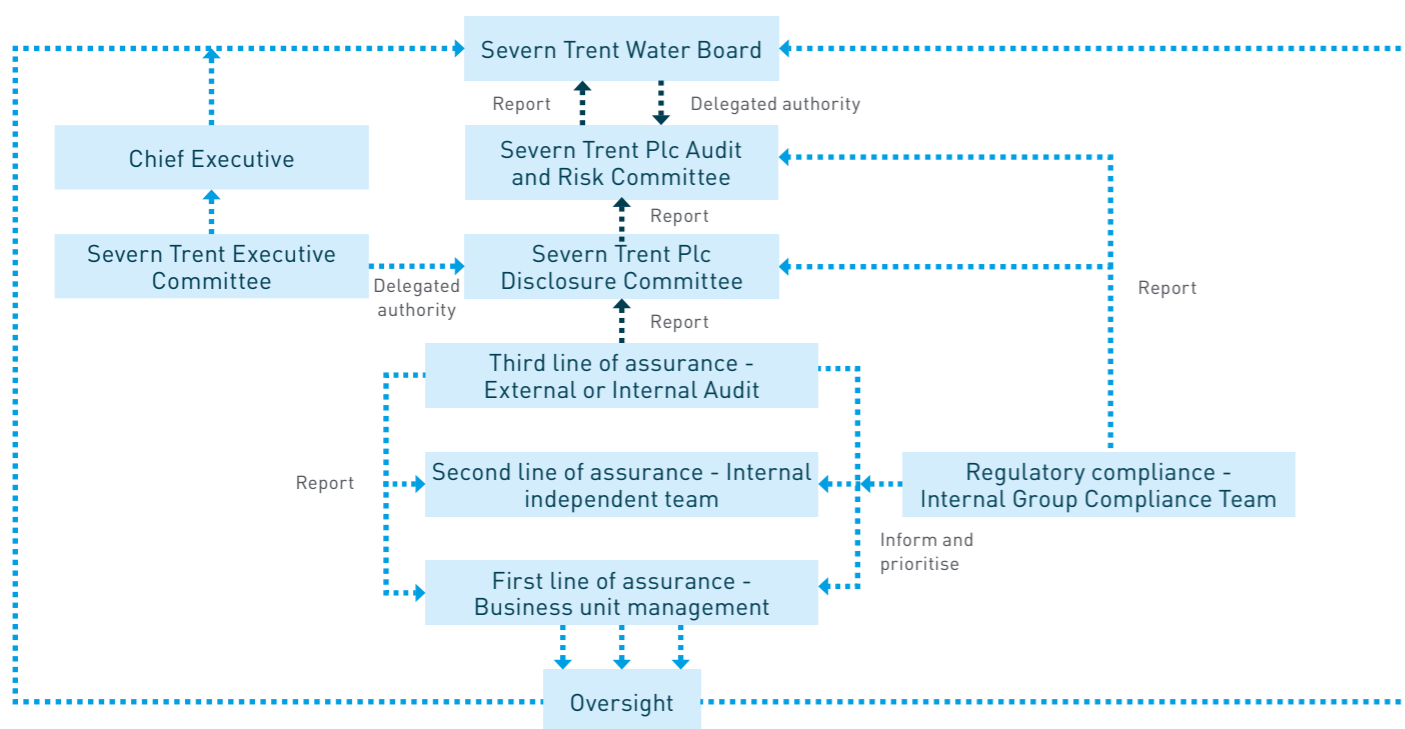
Severn Trent Water Board

Report

Delegated authority

Chief Executive

Severn Trent Plc Audit and Risk Committee

Report

Severn Trent Executive Committee

Delegated authority

Severn Trent Plc Disclosure Committee

Report

Report

Third line of assurance - External or Internal Audit

Report

Second line of assurance - Internal independent team

Regulatory compliance - Internal Group Compliance Team

Inform and prioritise

First line of assurance - Business unit management

Oversight